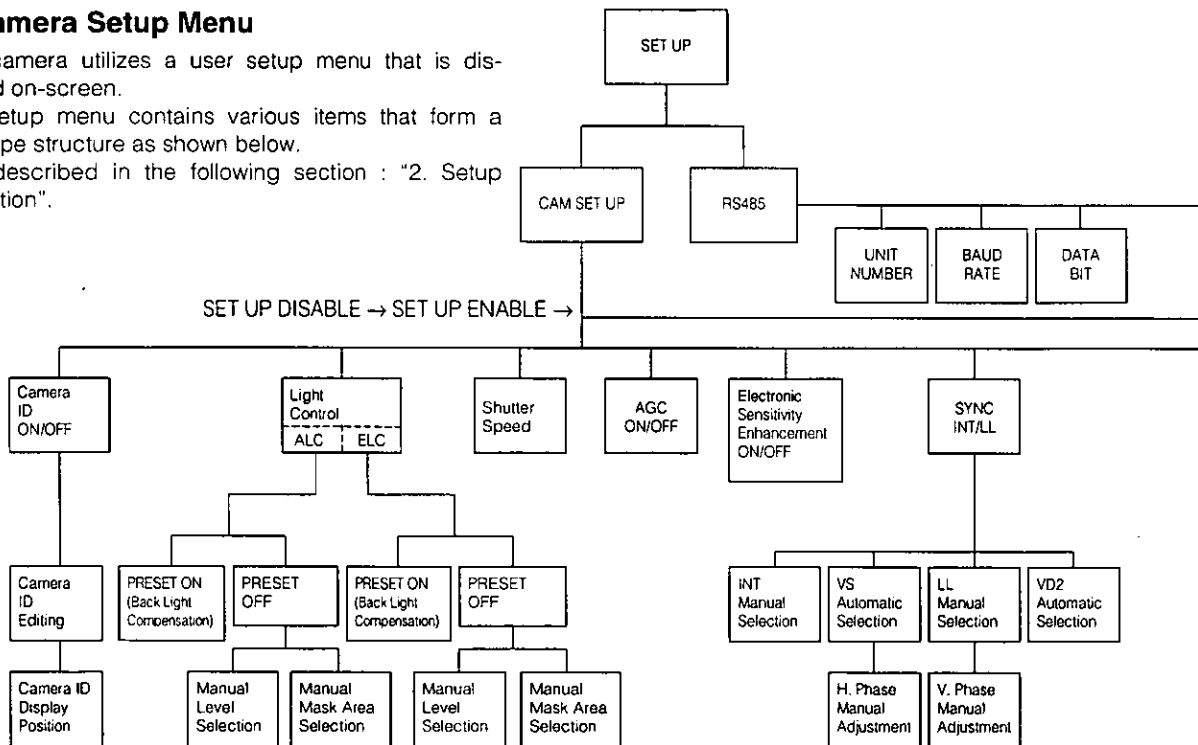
amera Setup Menu

camera utilizes a user setup menu that is displayed on-screen.
setup menu contains various items that form a pe structure as shown below.
described in the following section : "2. Setup tion".

SET UP

CAM SET UP

RS485

UNIT NUMBER

BAUD RATE

DATA BIT

SET UP DISABLE → SET UP ENABLE →

Camera ID ON/OFF

Light Control

ALC

ELC

Shutter Speed

AGC ON/OFF

Electronic Sensitivity Enhancement ON/OFF

SYNC INT/LL

Camera ID Editing

PRESET ON (Back Light Compensation)

PRESET OFF

PRESET ON (Back Light Compensation)

PRESET OFF

INT Manual Selection

VS Automatic Selection

LL Manual Selection

VD2 Automatic Selection

Camera ID Display Position

Manual Level Selection

Manual Mask Area Selection

Manual Level Selection

Manual Mask Area Selection

H. Phase Manual Adjustment

V. Phase Manual Adjustment